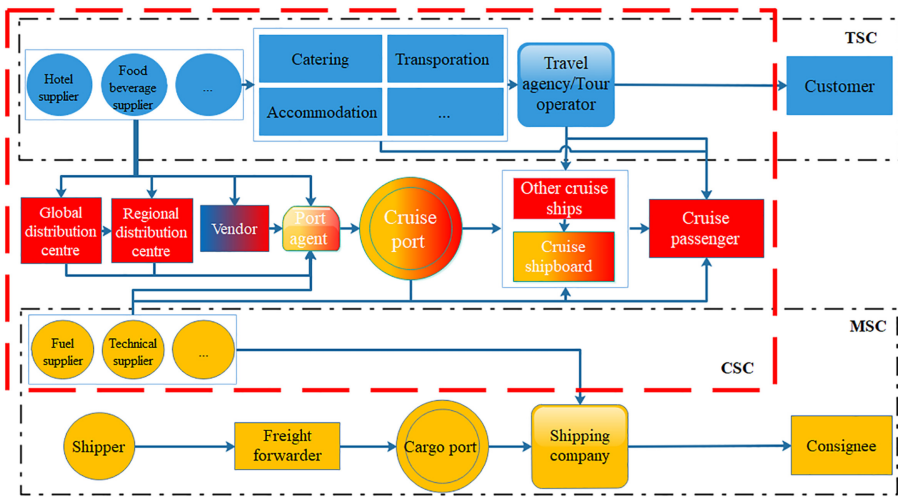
TSC

Hotel supplier

Food beverage supplier

...

Catering

Transporation

Accommodation

...

Travel agency/Tour operator

Customer

Global distribution centre

Regional distribution centre

Vendor

Port agent

Cruise port

Other cruise ships

Cruise shipboard

Cruise passenger

MSC

Fuel supplier

Technical supplier

...

CSC

Shipper

Freight forwarder

Cargo port

Shipping company

Consignee